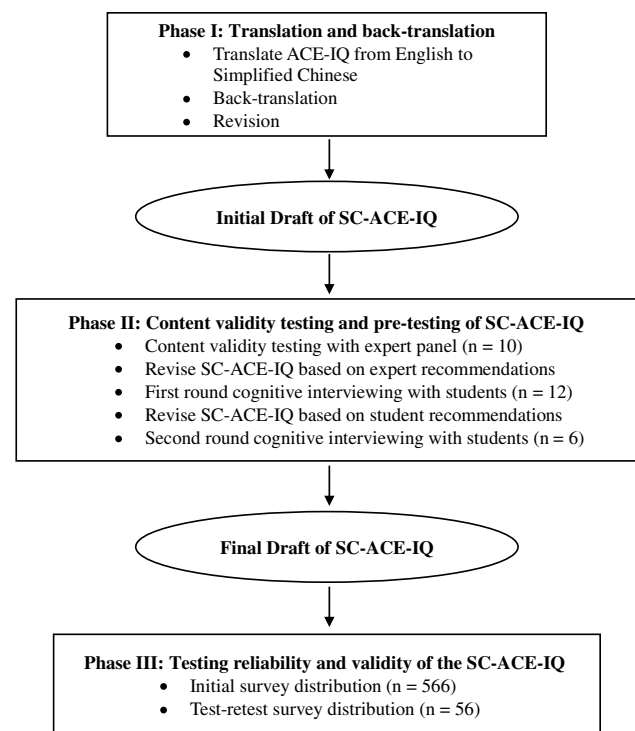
**Phase I: Translation and back-translation**
- Translate ACE-IQ from English to Simplified Chinese
- Back-translation
- Revision

**Initial Draft of SC-ACE-IQ**

**Phase II: Content validity testing and pre-testing of SC-ACE-IQ**
- Content validity testing with expert panel (n = 10)
- Revise SC-ACE-IQ based on expert recommendations
- First round cognitive interviewing with students (n = 12)
- Revise SC-ACE-IQ based on student recommendations
- Second round cognitive interviewing with students (n = 6)

**Final Draft of SC-ACE-IQ**

**Phase III: Testing reliability and validity of the SC-ACE-IQ**
- Initial survey distribution (n = 566)
- Test-retest survey distribution (n = 56)